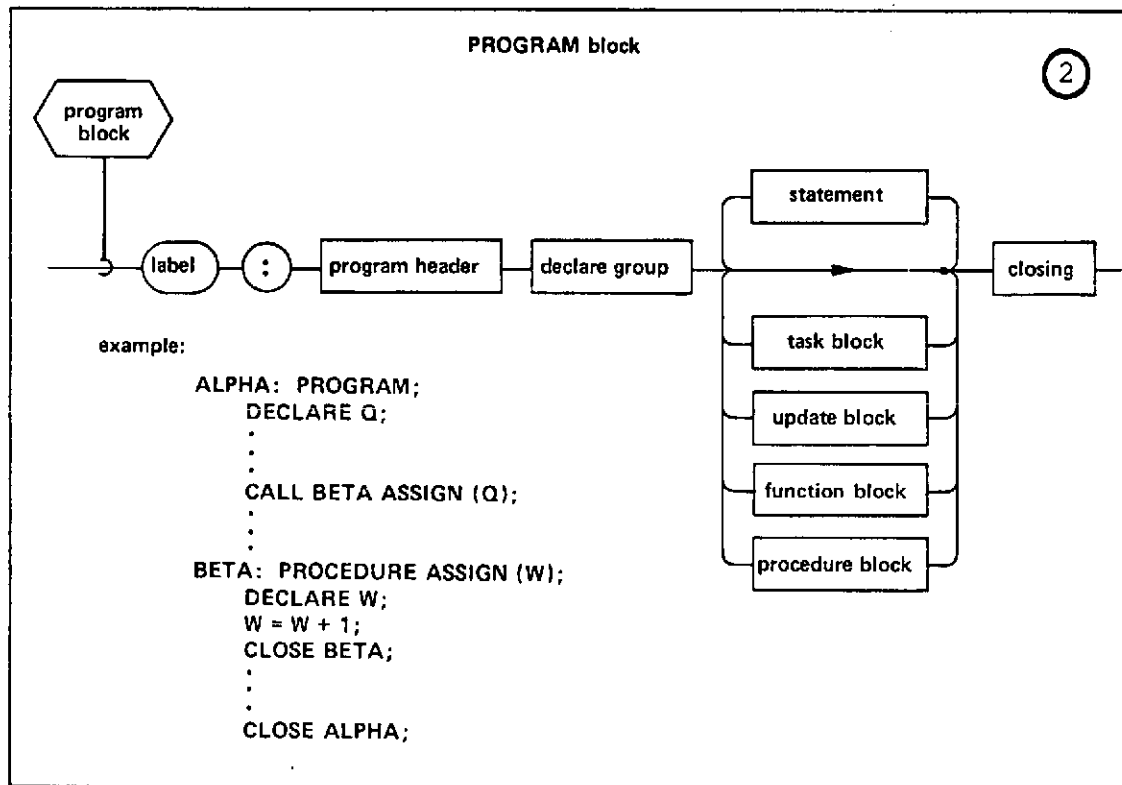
PROGRAM block

2

program block

label

:

program header

declare group

statement

task block

update block

function block

procedure block

closing

example:

ALPHA: PROGRAM;
DECLARE Q;
.
.
CALL BETA ASSIGN (Q);
.
.
BETA: PROCEDURE ASSIGN (W);
DECLARE W;
W = W + 1;
CLOSE BETA;
.
.
CLOSE ALPHA;